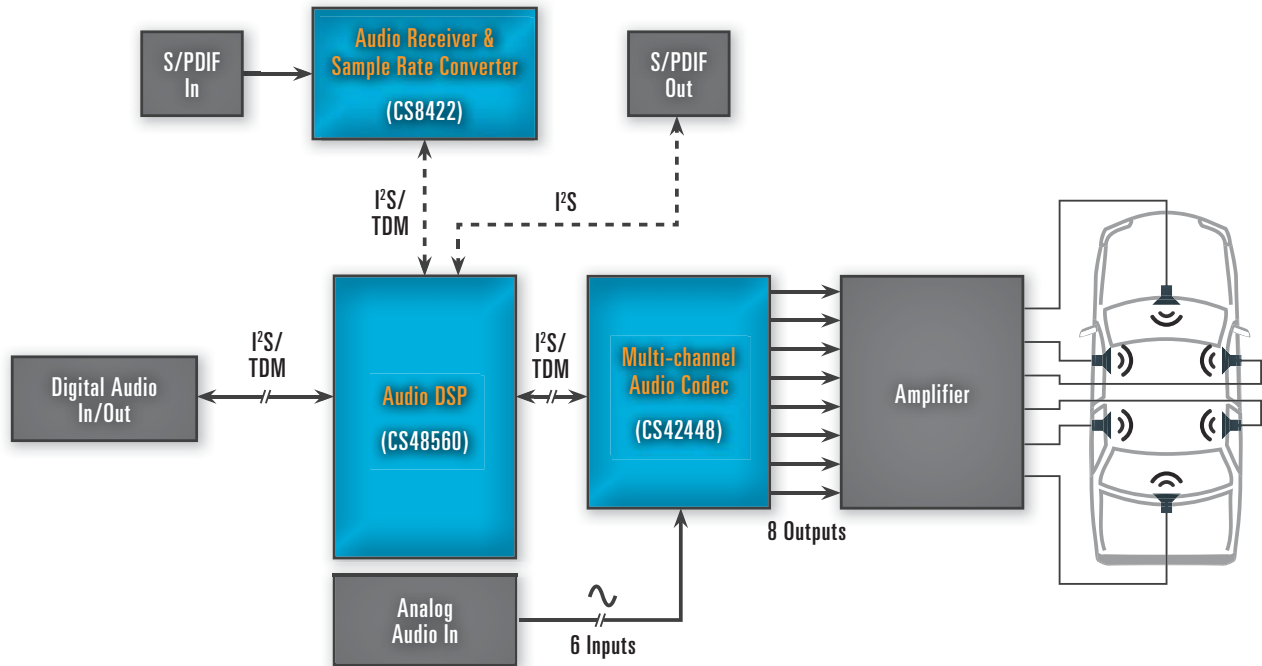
S/PDIF
In

Audio Receiver &
Sample Rate Converter

(CS8422)

S/PDIF
Out

$I^2S$/
TDM

$I^2S$

$I^2S$/
TDM

Digital Audio
In/Out

Audio DSP

(CS48560)

$I^2S$/
TDM

Multi-channel
Audio Codec

(CS42448)

Amplifier

8 Outputs

Analog
Audio In

6 Inputs